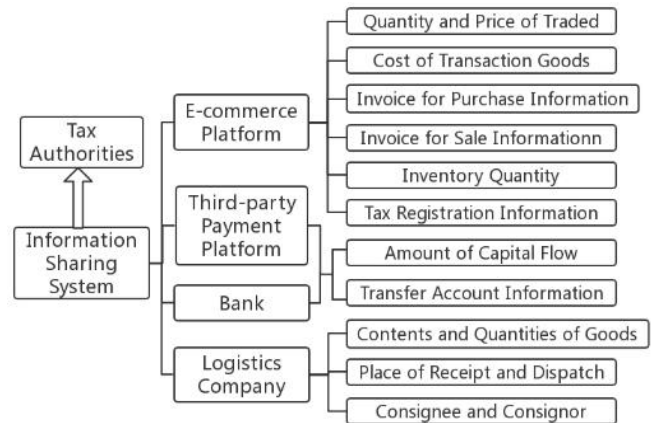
Tax Authorities

Information Sharing System

E-commerce Platform

Third-party Payment Platform

Bank

Logistics Company

Quantity and Price of Traded

Cost of Transaction Goods

Invoice for Purchase Information

Invoice for Sale Informationn

Inventory Quantity

Tax Registration Information

Amount of Capital Flow

Transfer Account Information

Contents and Quantities of Goods

Place of Receipt and Dispatch

Consignee and Consignor